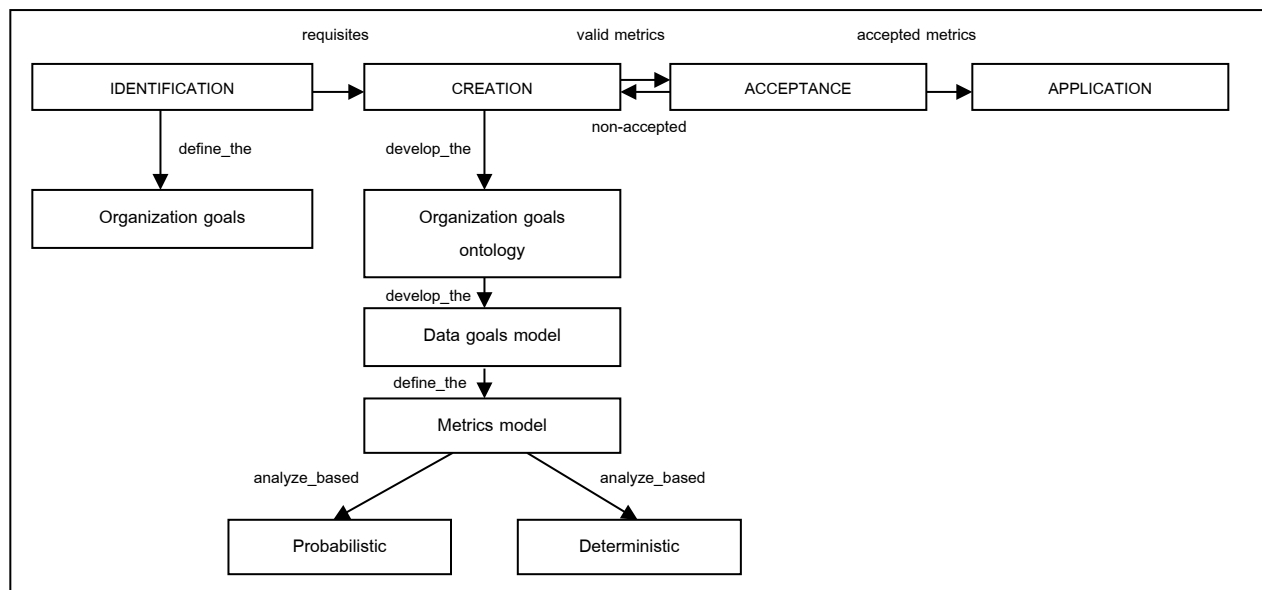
requisites

valid metrics

accepted metrics

IDENTIFICATION

CREATION

ACCEPTANCE

APPLICATION

non-accepted

define_the

develop_the

Organization goals

Organization goals ontology

develop_the

Data goals model

define_the

Metrics model

analyze_based

analyze_based

Probabilistic

Deterministic